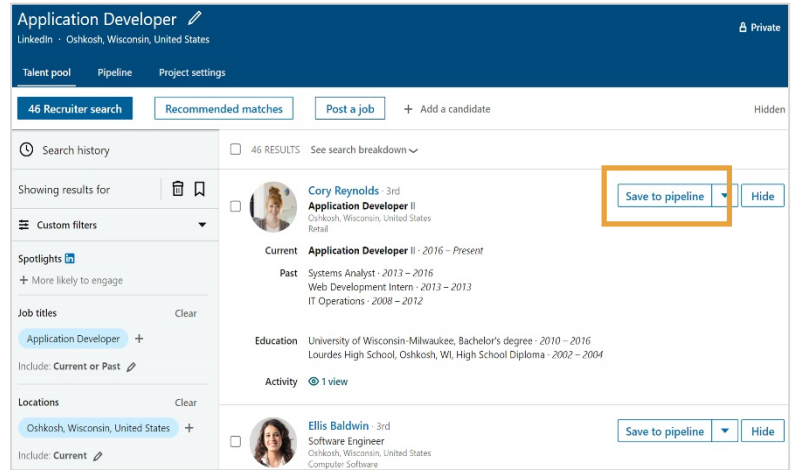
Application Developer

LinkedIn · Oshkosh, Wisconsin, United States

Private

Talent pool Pipeline Project settings

46 Recruiter search Recommended matches Post a job + Add a candidate Hidden

Search history

Showing results for

Custom filters

Spotlights in

+ More likely to engage

Job titles Clear

Application Developer +

Include: Current or Past

Locations Clear

Oshkosh, Wisconsin, United States +

Include: Current

46 RESULTS See search breakdown

Cory Reynolds · 3rd
Application Developer II
Oshkosh, Wisconsin, United States
Retail

Save to pipeline Hide

Current Application Developer II · 2016 – Present

Past Systems Analyst · 2013 – 2016
Web Development Intern · 2013 – 2013
IT Operations · 2008 – 2012

Education University of Wisconsin-Milwaukee, Bachelor's degree · 2010 – 2016
Lourdes High School, Oshkosh, WI, High School Diploma · 2002 – 2004

Activity 1 view

Ellis Baldwin · 3rd
Software Engineer
Oshkosh, Wisconsin, United States
Computer Software

Save to pipeline Hide